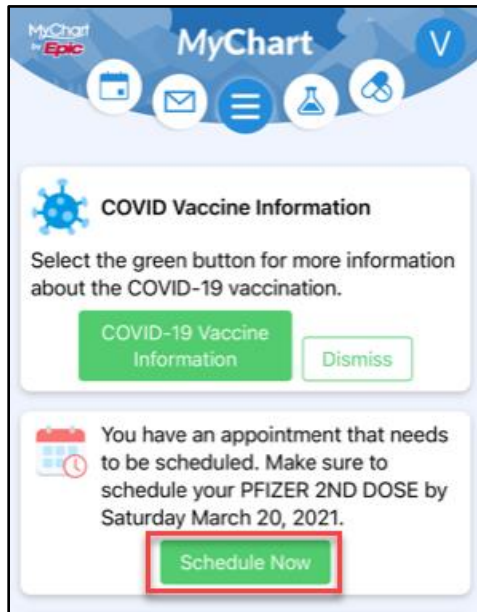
MyChart by Epic

MyChart

V

COVID Vaccine Information

Select the green button for more information about the COVID-19 vaccination.

COVID-19 Vaccine Information

Dismiss

You have an appointment that needs to be scheduled. Make sure to schedule your PFIZER 2ND DOSE by Saturday March 20, 2021.

Schedule Now